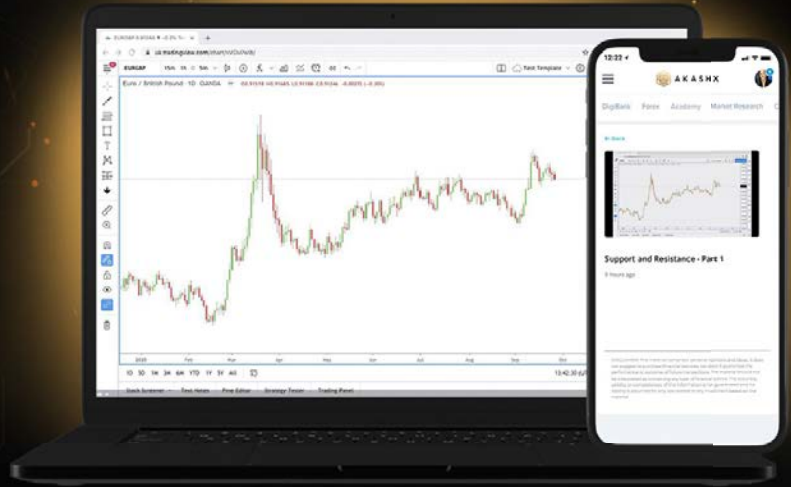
EURGBP

Euro / British Pound · 1D · OANDA

Fast Template

2020 Feb Mar Apr May Jun Jul Aug Sep Oct

1D 5D 1M 3M 6M YTD 1Y 5Y All

Stock Screener Text Notes Pine Editor Strategy Tester Trading Panel

12:22

AKASHX

DigiBank Forex Academy Market Research

Support and Resistance - Part 1

9 hours ago